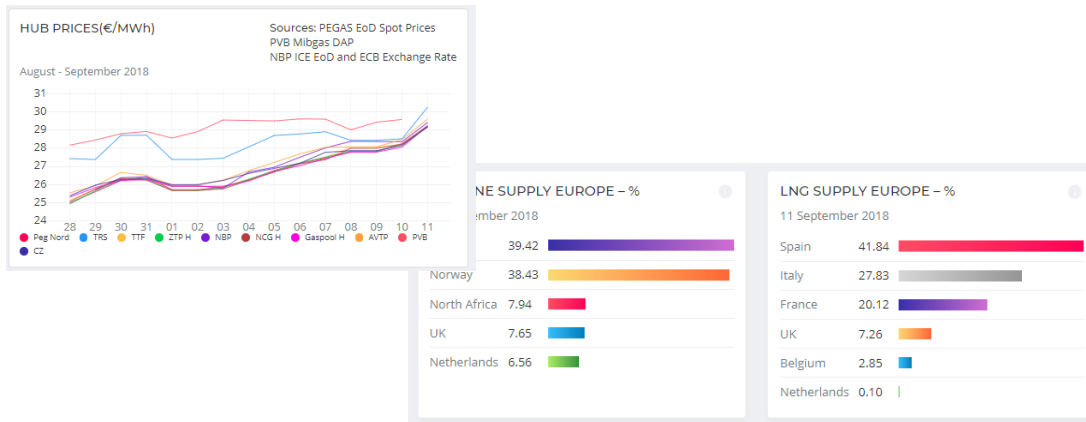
HUB PRICES(€/MWh)

Sources: PEGAS EoD Spot Prices
PVB Mibgas DAP
NBP ICE EoD and ECB Exchange Rate

August - September 2018

31
30
29
28
27
26
25
24

28 29 30 31 01 02 03 04 05 06 07 08 09 10 11

Peg Nord TRS TTF ZTP H NBP NCG H Gaspool H AVTP PVB CZ

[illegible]NE SUPPLY EUROPE – %

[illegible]ptember 2018

| | |
|---|---|
| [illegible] | 39.42 |
| Norway | 38.43 |
| North Africa | 7.94 |
| UK | 7.65 |
| Netherlands | 6.56 |

LNG SUPPLY EUROPE – %

11 September 2018

| | |
|---|---|
| Spain | 41.84 |
| Italy | 27.83 |
| France | 20.12 |
| UK | 7.26 |
| Belgium | 2.85 |
| Netherlands | 0.10 |